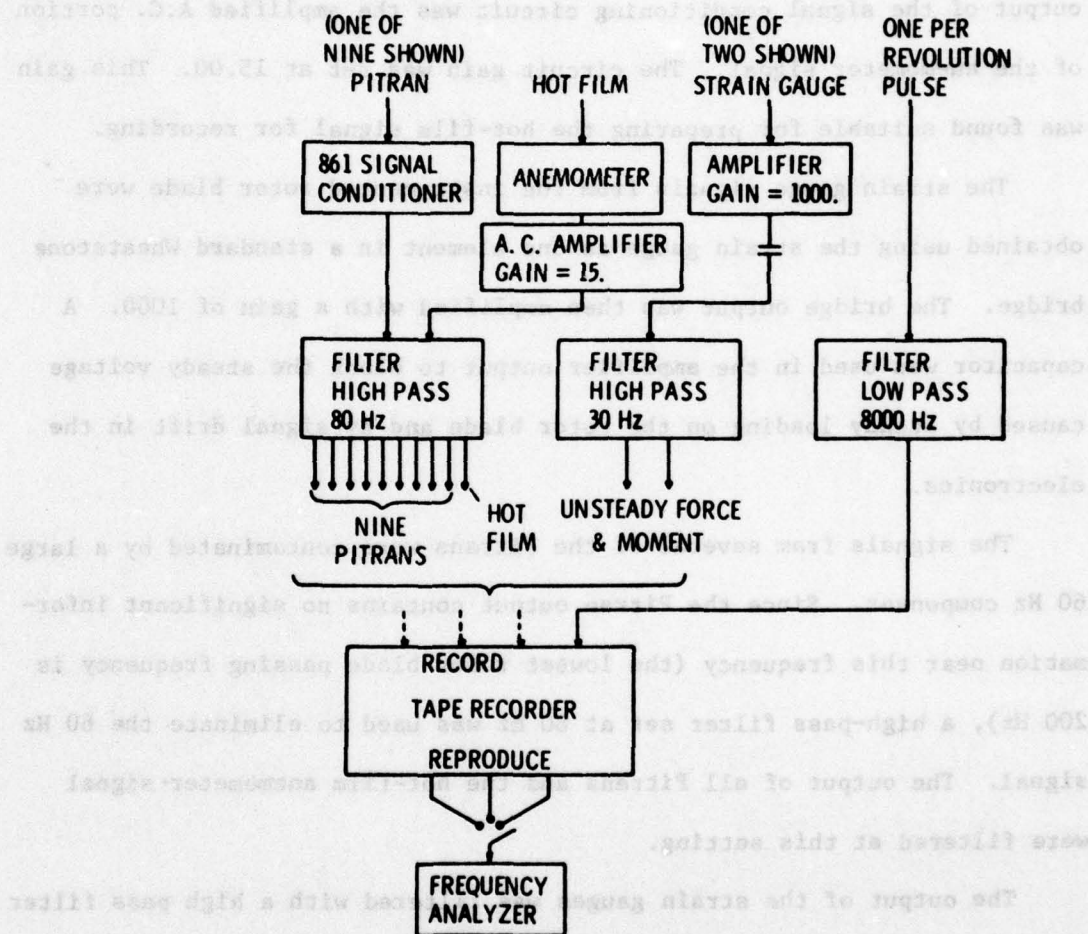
(ONE OF NINE SHOWN) PITRAN

HOT FILM

(ONE OF TWO SHOWN) STRAIN GAUGE

ONE PER REVOLUTION PULSE

861 SIGNAL CONDITIONER

ANEMOMETER

AMPLIFIER GAIN = 1000.

A. C. AMPLIFIER GAIN = 15.

FILTER HIGH PASS 80 Hz

FILTER HIGH PASS 30 Hz

FILTER LOW PASS 8000 Hz

NINE PITRANS

HOT FILM

UNSTEADY FORCE & MOMENT

RECORD

TAPE RECORDER

REPRODUCE

FREQUENCY ANALYZER